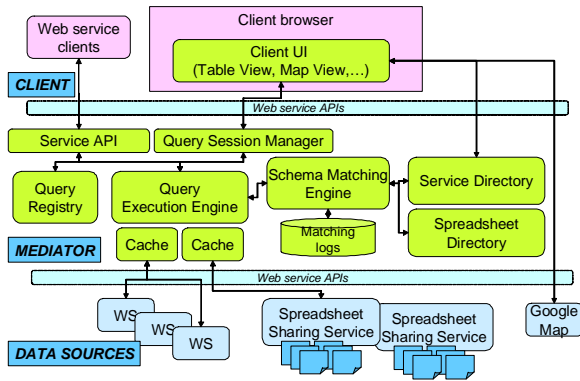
Web service clients

Client browser

Client UI (Table View, Map View,…)

CLIENT

Web service APIs

Service API

Query Session Manager

Query Registry

Query Execution Engine

Schema Matching Engine

Service Directory

Matching logs

Spreadsheet Directory

MEDIATOR

Cache

Cache

Web service APIs

WS

WS

WS

Spreadsheet Sharing Service

Spreadsheet Sharing Service

Google Map

DATA SOURCES